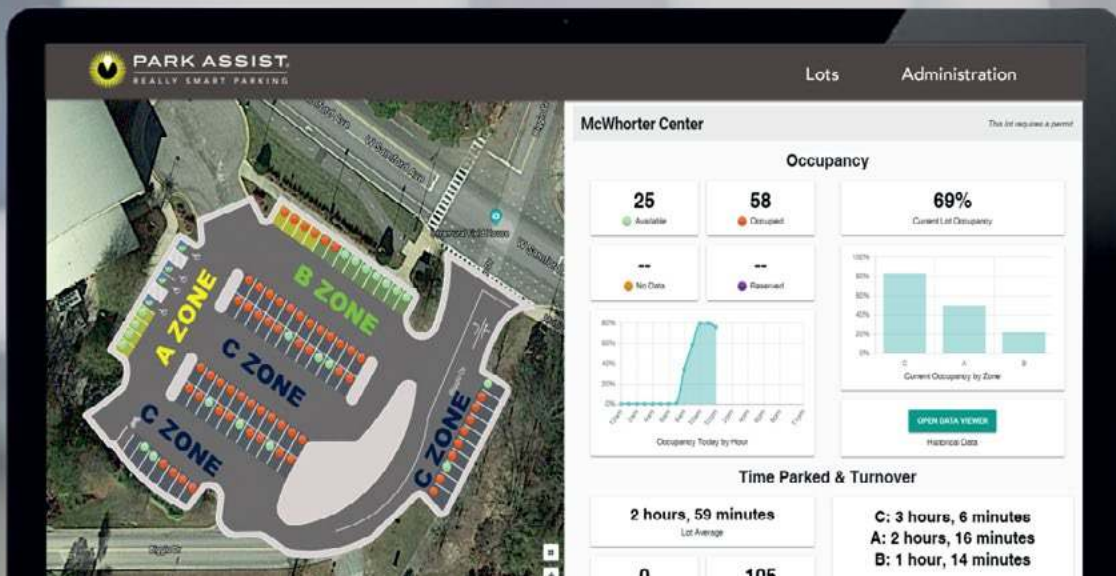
PARK ASSIST
REALLY SMART PARKING

Lots
Administration

A ZONE
B ZONE
C ZONE
C ZONE
C ZONE

McWhorter Center
This lot requires a permit

Occupancy

25
Available

58
Occupied

69%
Current Lot Occupancy

--
No Data

--
Reserved

100%
80%
60%
40%
20%
0%
C
A
B
Current Occupancy by Zone

80%
60%
40%
20%
0%
Occupancy Today by Hour

OPEN DATA VIEWER
Historical Data

Time Parked & Turnover

2 hours, 59 minutes
Lot Average

C: 3 hours, 6 minutes
A: 2 hours, 16 minutes
B: 1 hour, 14 minutes

0
105